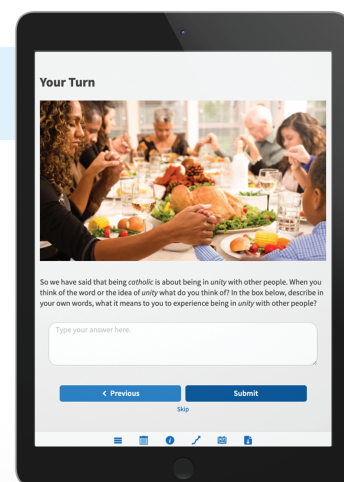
Your Turn

So we have said that being *catholic* is about being in *unity* with other people. When you think of the word or the idea of *unity* what do you think of? In the box below, describe in your own words, what it means to you to experience being in *unity* with other people?

Type your answer here.

< Previous

Submit

Skip